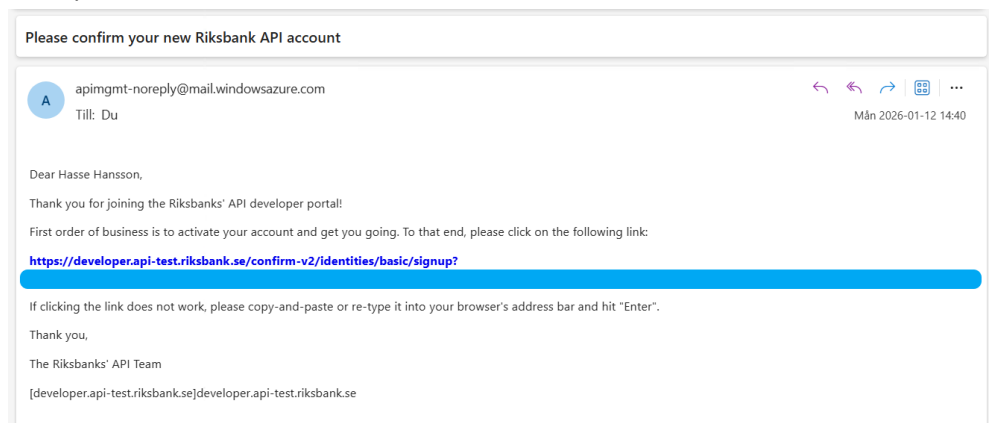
Please confirm your new Riksbank API account

A

apimgmt-noreply@mail.windowsazure.com

Till: Du

Mån 2026-01-12 14:40

Dear Hasse Hansson,

Thank you for joining the Riksbanks' API developer portal!

First order of business is to activate your account and get you going. To that end, please click on the following link:

https://developer.api-test.riksbank.se/confirm-v2/identities/basic/signup?

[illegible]

If clicking the link does not work, please copy-and-paste or re-type it into your browser's address bar and hit "Enter".

Thank you,

The Riksbanks' API Team

[developer.api-test.riksbank.se]developer.api-test.riksbank.se